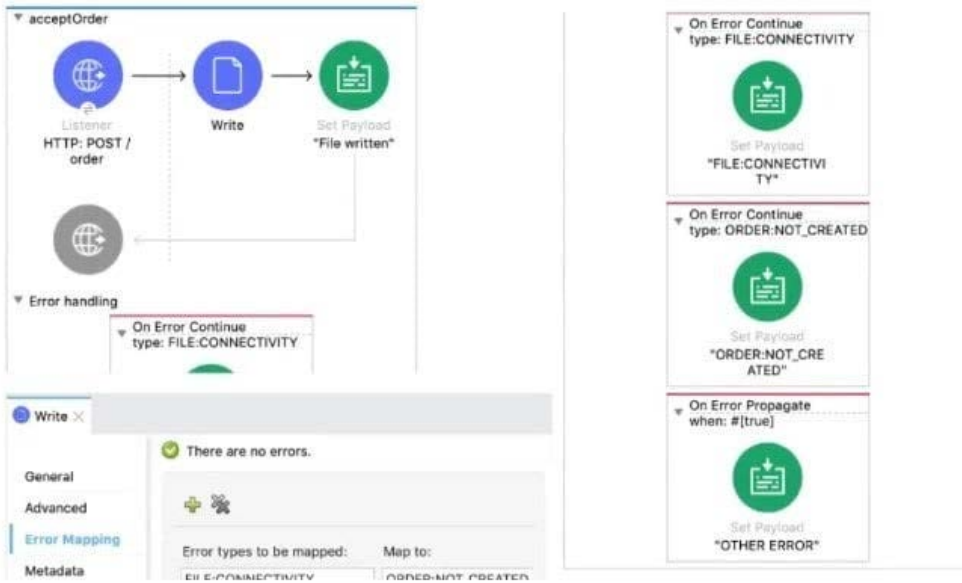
acceptOrder

Listener
HTTP: POST / order

Write

Set Payload
"File written"

Error handling

On Error Continue
type: FILE:CONNECTIVITY

Write

There are no errors.

General
Advanced
Error Mapping
Metadata

Error types to be mapped:
Map to:
FILE:CONNECTIVITY
ORDER:NOT_CREATED

On Error Continue
type: FILE:CONNECTIVITY

Set Payload
"FILE:CONNECTIVITY"

On Error Continue
type: ORDER:NOT_CREATED

Set Payload
"ORDER:NOT_CREATED"

On Error Propagate
when: #[true]

Set Payload
"OTHER ERROR"